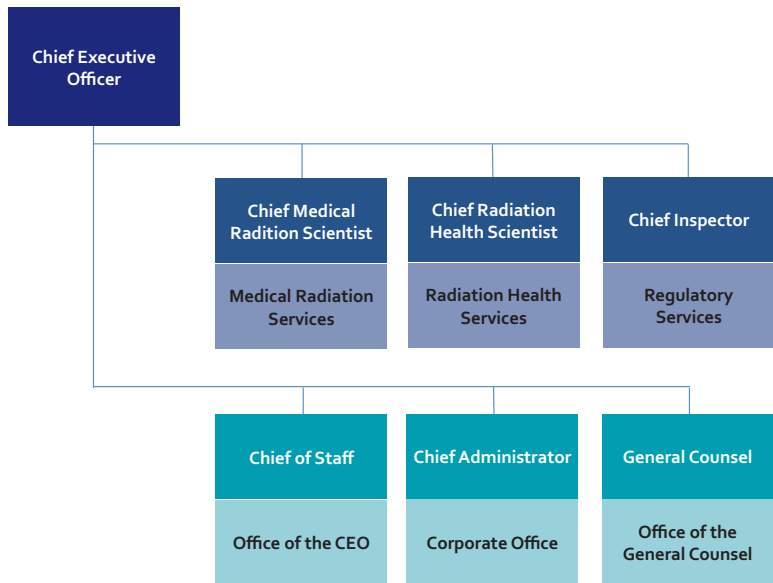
Chief Executive Officer

Chief Medical Radition Scientist

Medical Radiation Services

Chief Radiation Health Scientist

Radiation Health Services

Chief Inspector

Regulatory Services

Chief of Staff

Office of the CEO

Chief Administrator

Corporate Office

General Counsel

Office of the General Counsel